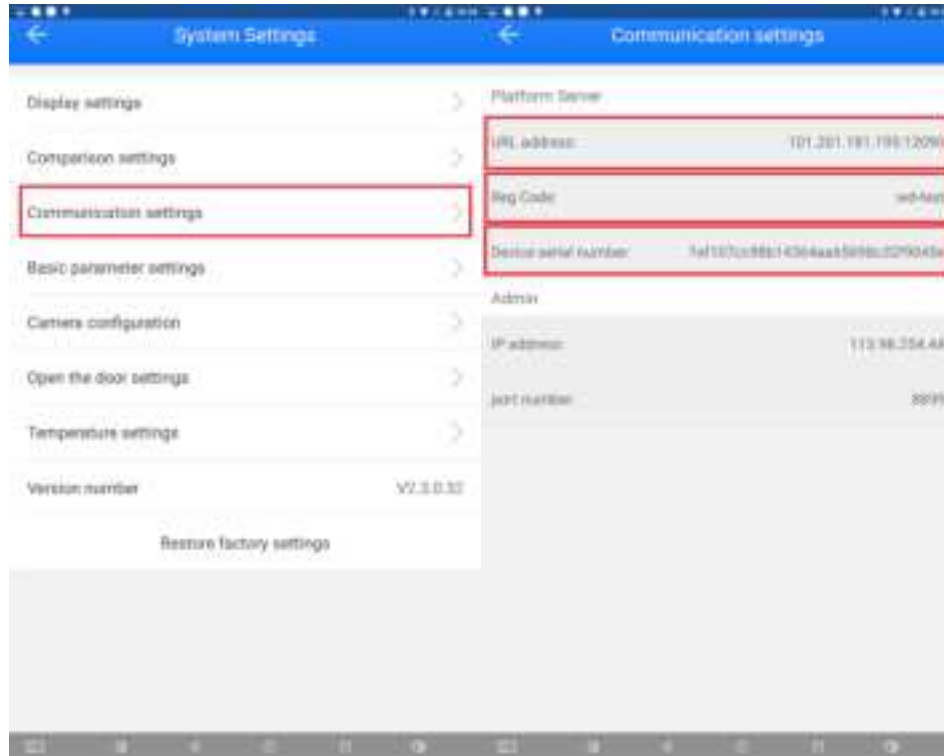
System Settings

Display settings

Comparison settings

Communication settings

Basic parameter settings

Camera configuration

Open the door settings

Temperature settings

Version number V2.3.0.32

Restore factory settings

Communication settings

Platform Server

URL address 101.201.181.190:12090

Reg Code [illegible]

Device serial number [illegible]

Admin

IP address 113.98.254.44

port number 8899